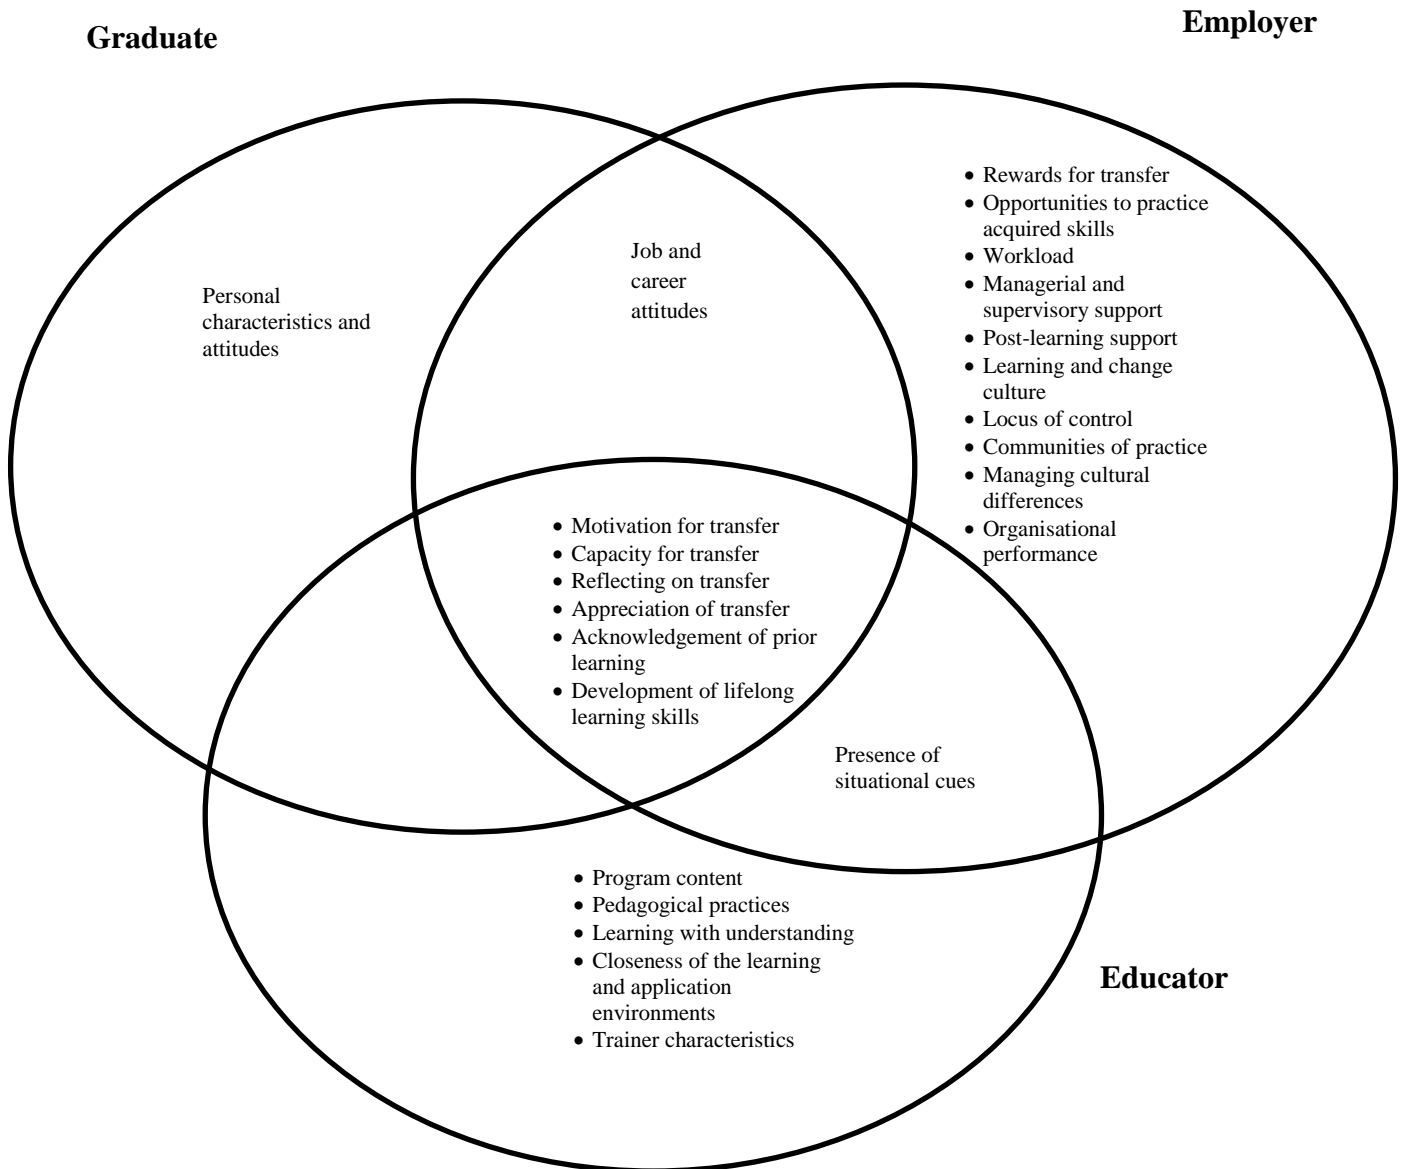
Graduate

Employer

Personal characteristics and attitudes

Job and career attitudes

- Rewards for transfer
- Opportunities to practice acquired skills
- Workload
- Managerial and supervisory support
- Post-learning support
- Learning and change culture
- Locus of control
- Communities of practice
- Managing cultural differences
- Organisational performance

- Motivation for transfer
- Capacity for transfer
- Reflecting on transfer
- Appreciation of transfer
- Acknowledgement of prior learning
- Development of lifelong learning skills

Presence of situational cues

- Program content
- Pedagogical practices
- Learning with understanding
- Closeness of the learning and application environments
- Trainer characteristics

Educator